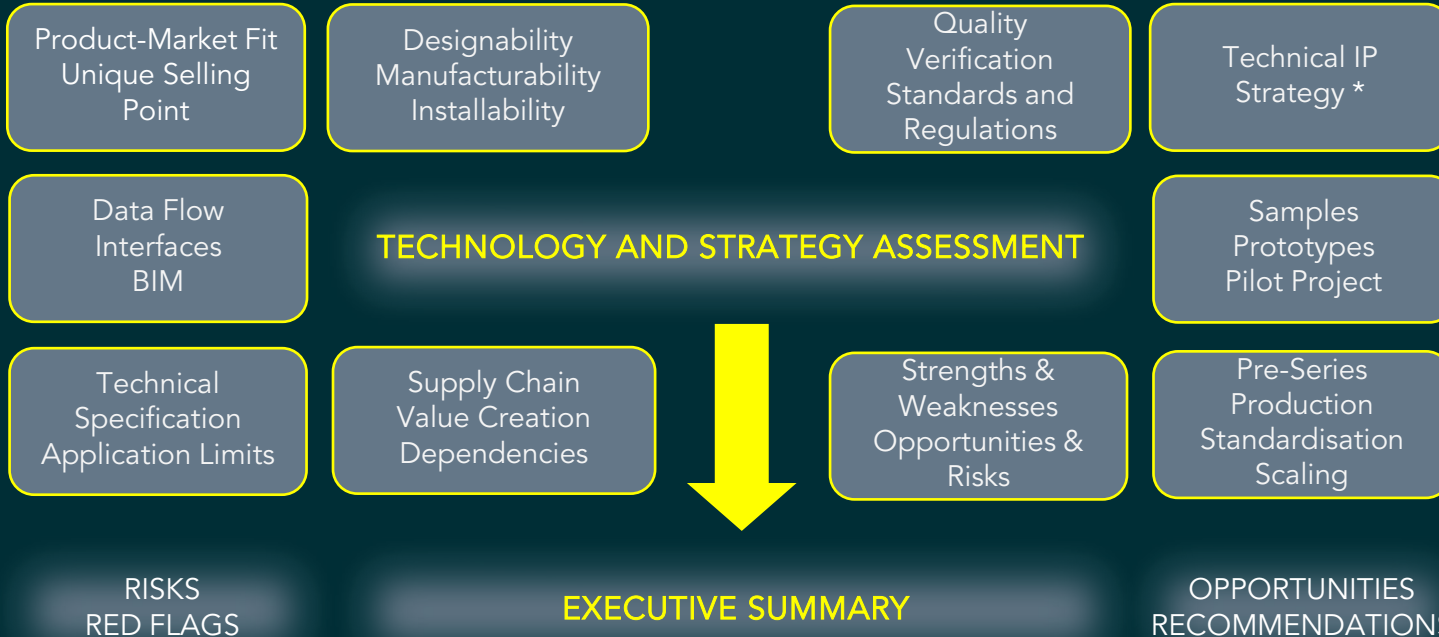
Product-Market Fit
Unique Selling Point

Designability
Manufacturability
Installability

Quality
Verification
Standards and Regulations

Technical IP Strategy *

Data Flow
Interfaces
BIM

TECHNOLOGY AND STRATEGY ASSESSMENT

Samples
Prototypes
Pilot Project

Technical Specification
Application Limits

Supply Chain
Value Creation
Dependencies

Strengths & Weaknesses
Opportunities & Risks

Pre-Series Production
Standardisation
Scaling

RISKS
RED FLAGS

EXECUTIVE SUMMARY

OPPORTUNITIES
RECOMMENDATION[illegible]